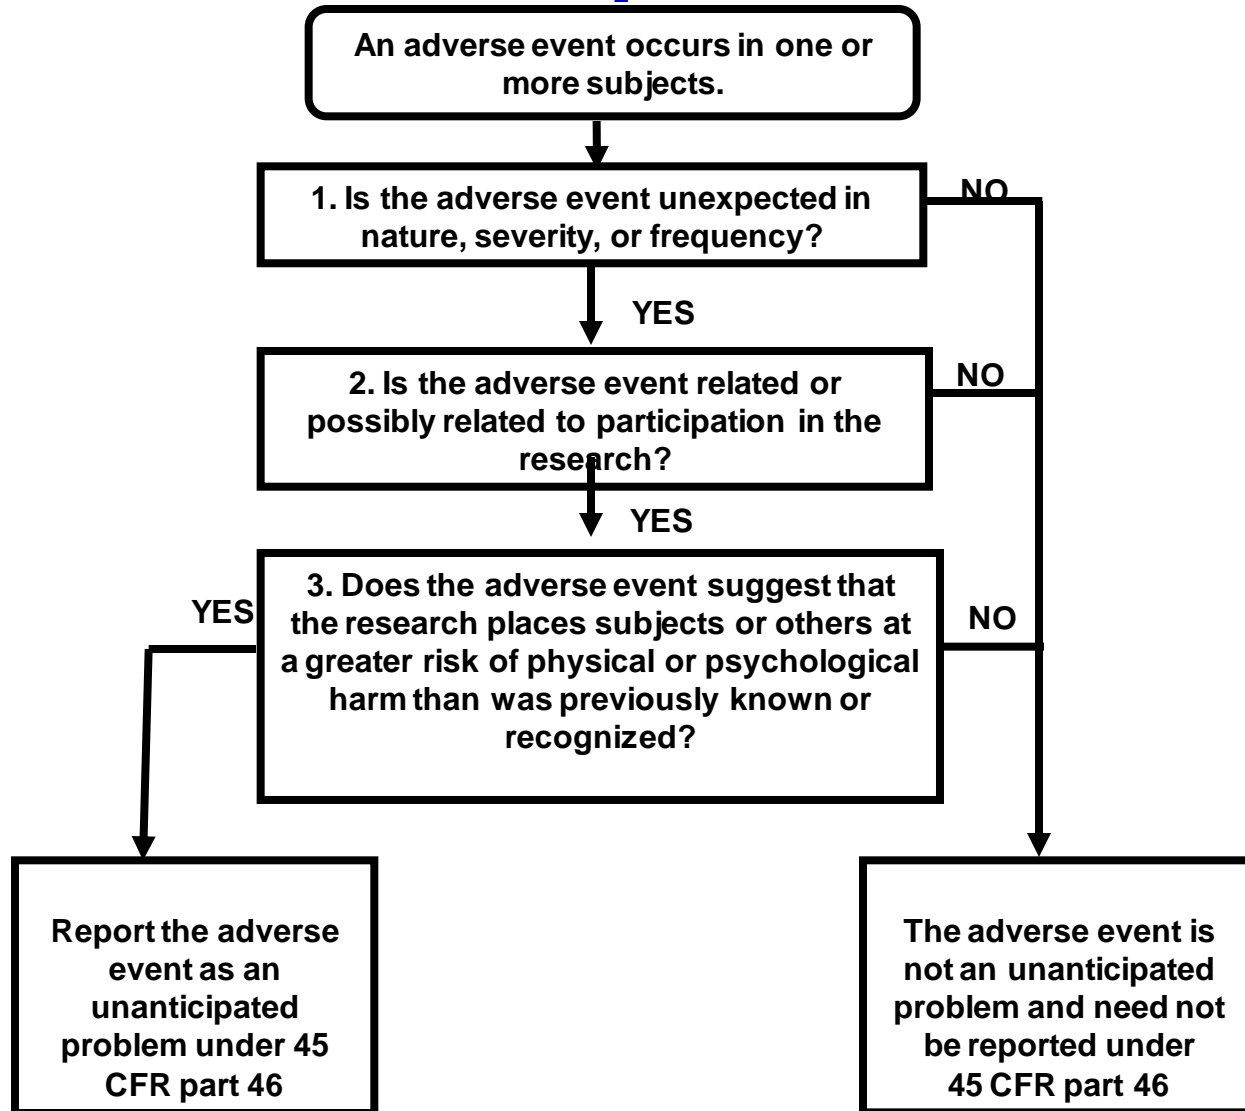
An adverse event occurs in one or more subjects.

1. Is the adverse event unexpected in nature, severity, or frequency?

NO

YES

2. Is the adverse event related or possibly related to participation in the research?

NO

YES

3. Does the adverse event suggest that the research places subjects or others at a greater risk of physical or psychological harm than was previously known or recognized?

YES

NO

Report the adverse event as an unanticipated problem under 45 CFR part 46

The adverse event is not an unanticipated problem and need not be reported under 45 CFR part 46